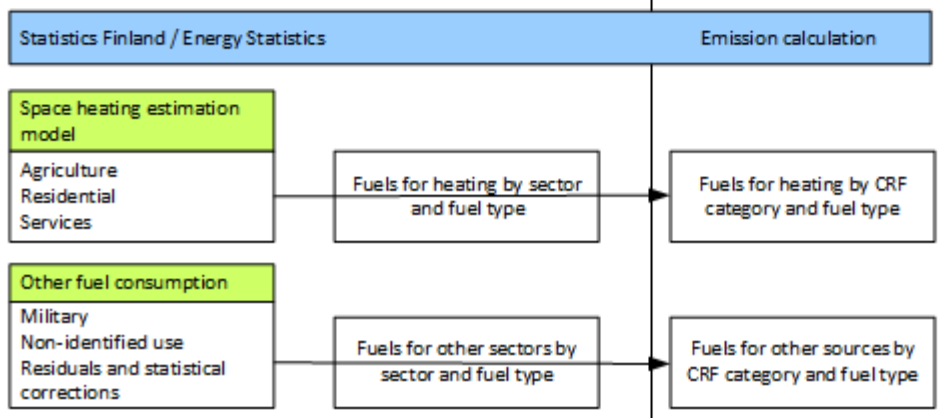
Statistics Finland / Energy Statistics

Emission calculation

Space heating estimation model

Agriculture
Residential
Services

Fuels for heating by sector and fuel type

Fuels for heating by CRF category and fuel type

Other fuel consumption

Military
Non-identified use
Residuals and statistical corrections

Fuels for other sectors by sector and fuel type

Fuels for other sources by CRF category and fuel type